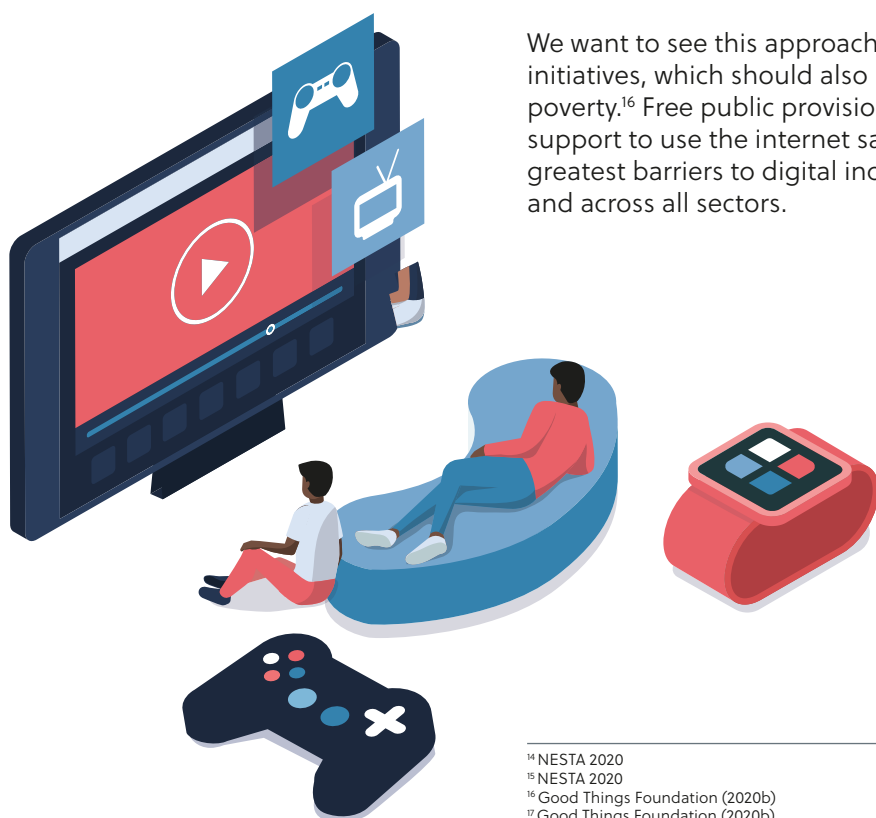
We want to see this approach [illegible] initiatives, which should also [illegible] poverty.$^{16}$ Free public provisio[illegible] support to use the internet sa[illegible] greatest barriers to digital inc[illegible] and across all sectors.

$^{14}$ NESTA 2020
$^{15}$ NESTA 2020
$^{16}$ Good Things Foundation (2020b)
$^{17}$ Good Things Foundation (2020b)